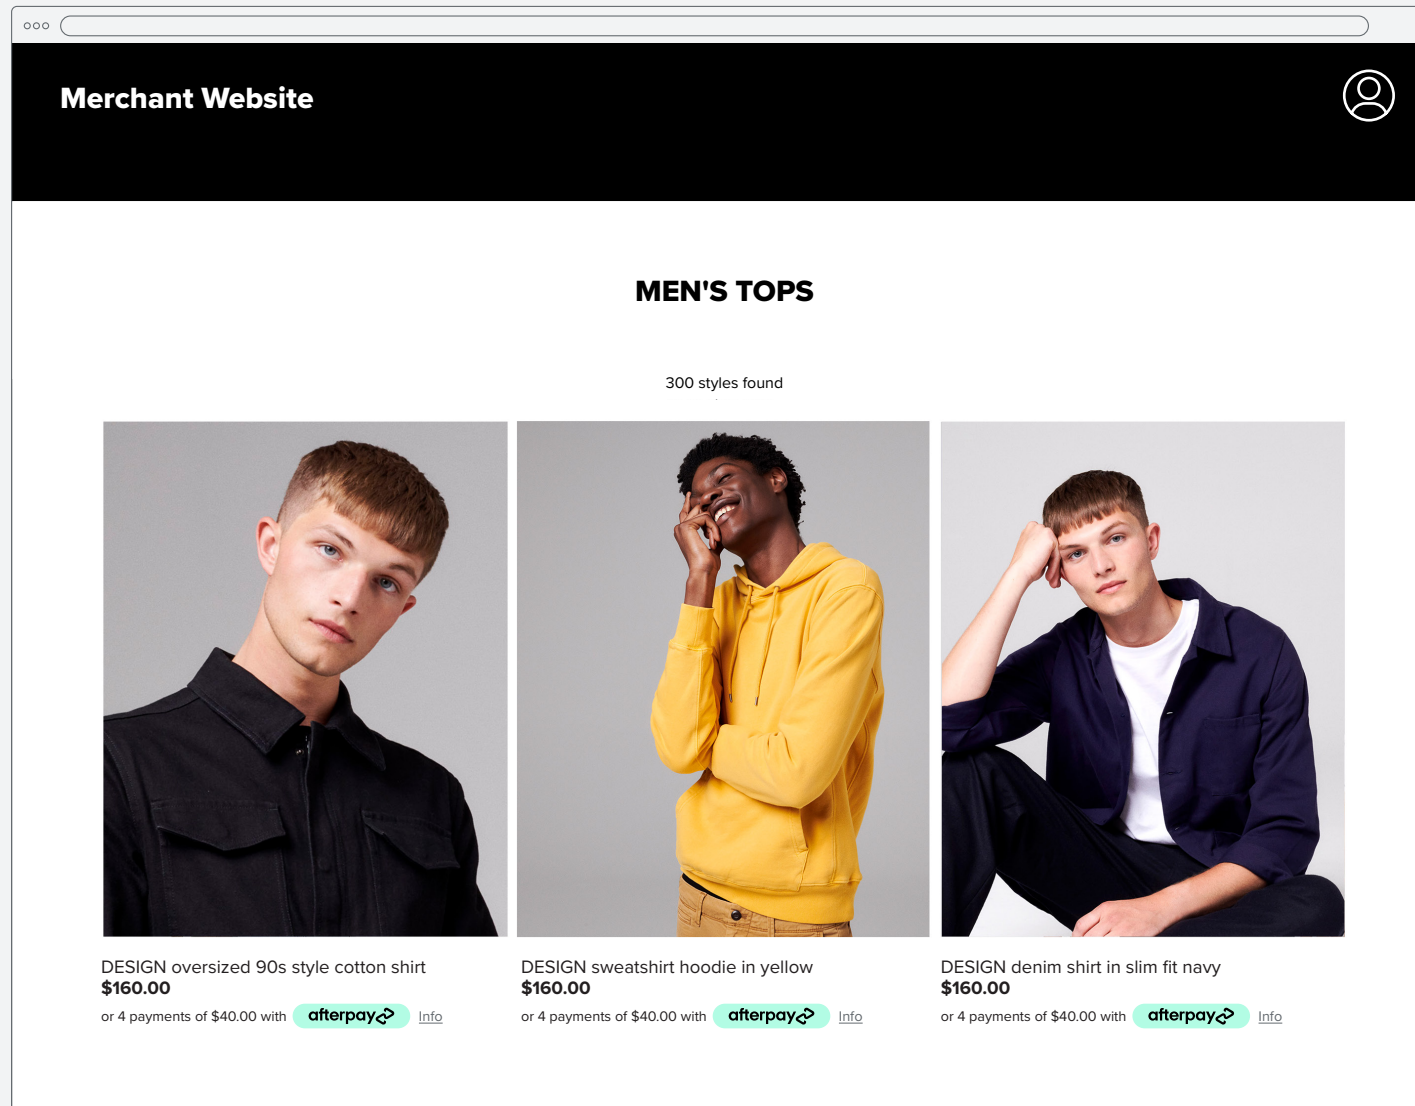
Merchant Website

MEN'S TOPS

300 styles found

DESIGN oversized 90s style cotton shirt
$160.00
or 4 payments of $40.00 with afterpay Info

DESIGN sweatshirt hoodie in yellow
$160.00
or 4 payments of $40.00 with afterpay Info

DESIGN denim shirt in slim fit navy
$160.00
or 4 payments of $40.00 with afterpay Info